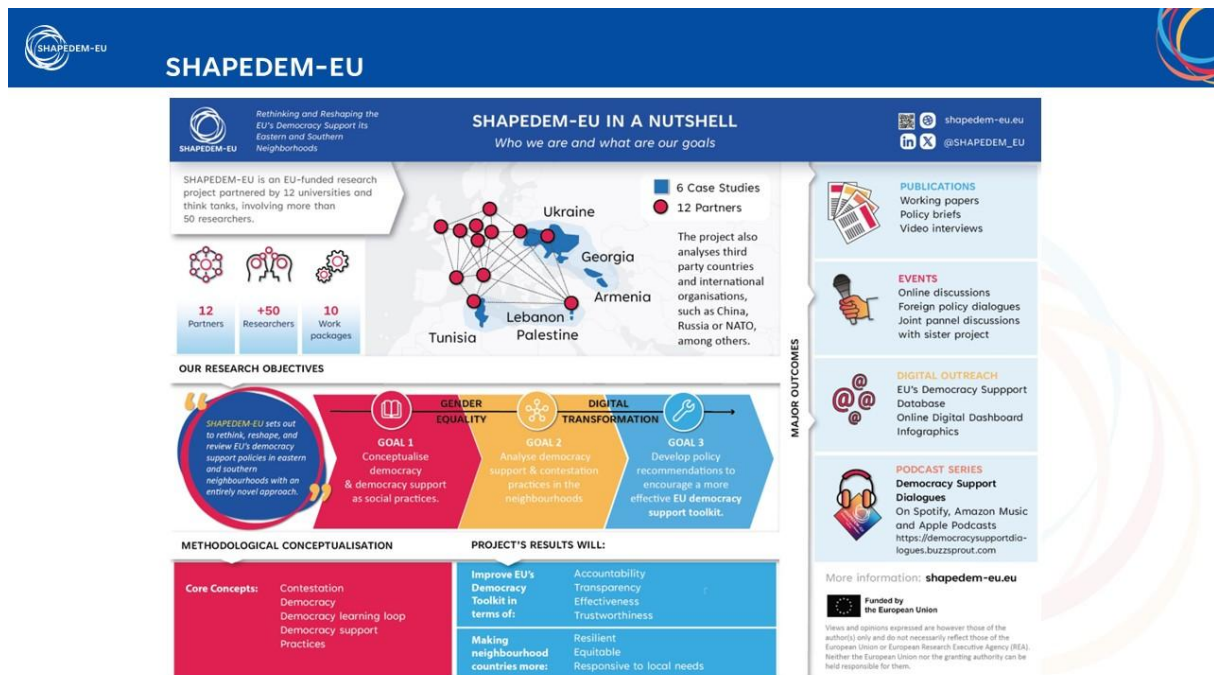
SHAPEDEM-EU

SHAPEDEM-EU

SHAPEDEM-EU

Rethinking and Reshaping the EU's Democracy Support its Eastern and Southern Neighborhoods

SHAPEDEM-EU IN A NUTSHELL
Who we are and what are our goals

shapedem-eu.eu
@SHAPEDEM_EU

SHAPEDEM-EU is an EU-funded research project partnered by 12 universities and think tanks, involving more than 50 researchers.

12 Partners
+50 Researchers
10 Work packages

6 Case Studies
12 Partners

Ukraine
Georgia
Armenia
Lebanon
Palestine
Tunisia

The project also analyses third party countries and international organisations, such as China, Russia or NATO, among others.

OUR RESEARCH OBJECTIVES

SHAPEDEM-EU sets out to rethink, reshape, and review EU's democracy support policies in eastern and southern neighbourhoods with an entirely novel approach.

GENDER EQUALITY
DIGITAL TRANSFORMATION

GOAL 1
Conceptualise democracy & democracy support as social practices.

GOAL 2
Analyse democracy support & contestation practices in the neighbourhoods

GOAL 3
Develop policy recommendations to encourage a more effective EU democracy support toolkit.

METHODOLOGICAL CONCEPTUALISATION

Core Concepts: Contestation
Democracy
Democracy learning loop
Democracy support
Practices

PROJECT'S RESULTS WILL:

| Improve EU's Democracy Toolkit in terms of: | Accountability<br>Transparency<br>Effectiveness<br>Trustworthiness |
|---|---|
| Making neighbourhood countries more: | Resilient<br>Equitable<br>Responsive to local needs |

MAJOR OUTCOMES

PUBLICATIONS
Working papers
Policy briefs
Video interviews

EVENTS
Online discussions
Foreign policy dialogues
Joint pannel discussions with sister project

DIGITAL OUTREACH
EU's Democracy Suppport Database
Online Digital Dashboard
Infographics

PODCAST SERIES
Democracy Support Dialogues
On Spotify, Amazon Music and Apple Podcasts
https://democracysupportdialogues.buzzsprout.com

More information: shapedem-eu.eu

Funded by the European Union

Views and opinions expressed are however those of the author(s) only and do not necessarily reflect those of the European Union or European Research Executive Agency (REA). Neither the European Union nor the granting authority can be held responsible for them.